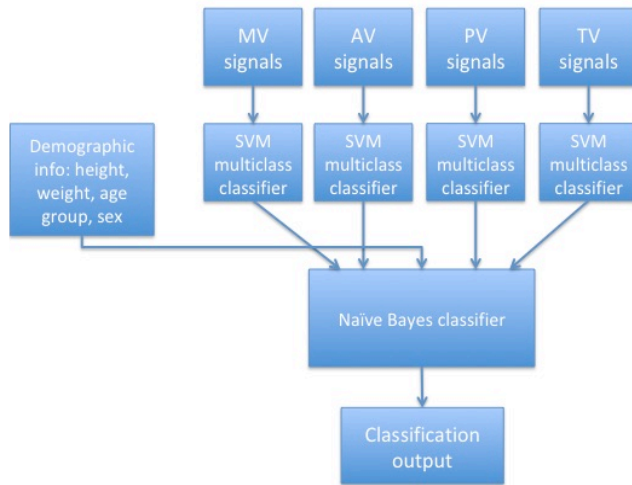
MV signals

AV signals

PV signals

TV signals

Demographic info: height, weight, age group, sex

SVM multiclass classifier

SVM multiclass classifier

SVM multiclass classifier

SVM multiclass classifier

Naïve Bayes classifier

Classification output